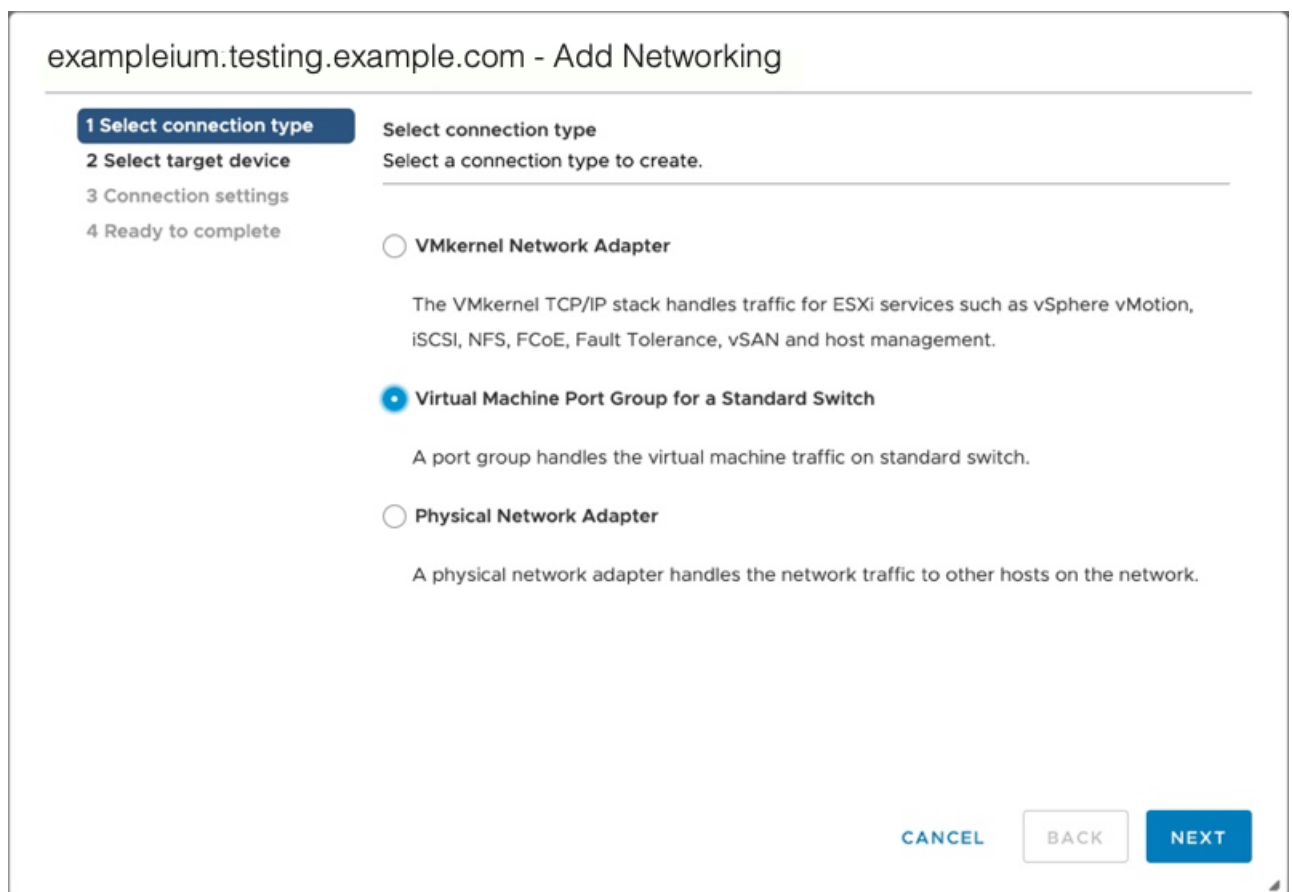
exampleium.testing.example.com - Add Networking

1 Select connection type
2 Select target device
3 Connection settings
4 Ready to complete

Select connection type
Select a connection type to create.

VMkernel Network Adapter

The VMkernel TCP/IP stack handles traffic for ESXi services such as vSphere vMotion, iSCSI, NFS, FCoE, Fault Tolerance, vSAN and host management.

Virtual Machine Port Group for a Standard Switch

A port group handles the virtual machine traffic on standard switch.

Physical Network Adapter

A physical network adapter handles the network traffic to other hosts on the network.

CANCEL
BACK
NEXT